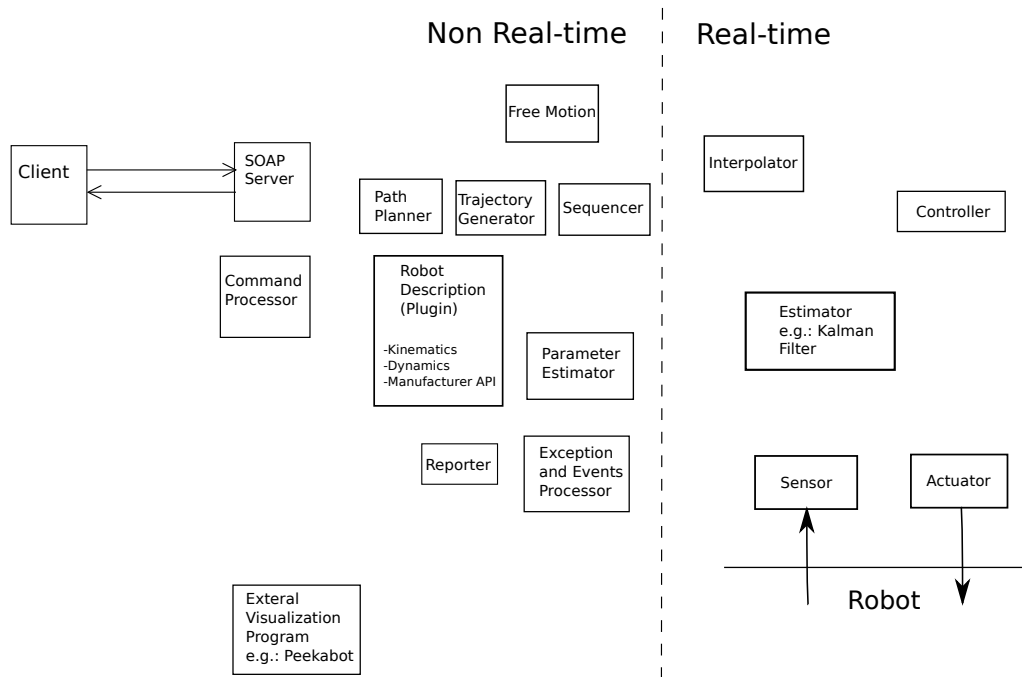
Non Real-time

Real-time

Free Motion

Client

SOAP Server

Path Planner

Trajectory Generator

Sequencer

Interpolator

Controller

Command Processor

Robot Description (Plugin)

-Kinematics
-Dynamics
-Manufacturer API

Estimator e.g.: Kalman Filter

Parameter Estimator

Reporter

Exception and Events Processor

Sensor

Actuator

Robot

Exteral Visualization Program e.g.: Peekabot